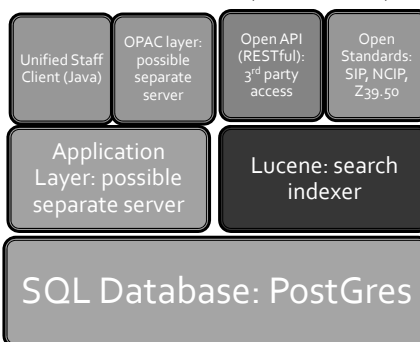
Unified Staff Client (Java)

OPAC layer: possible separate server

Open API (RESTful): 3$^{rd}$ party access

Open Standards: SIP, NCIP, Z39.50

Application Layer: possible separate server

Lucene: search indexer

SQL Database: PostGres